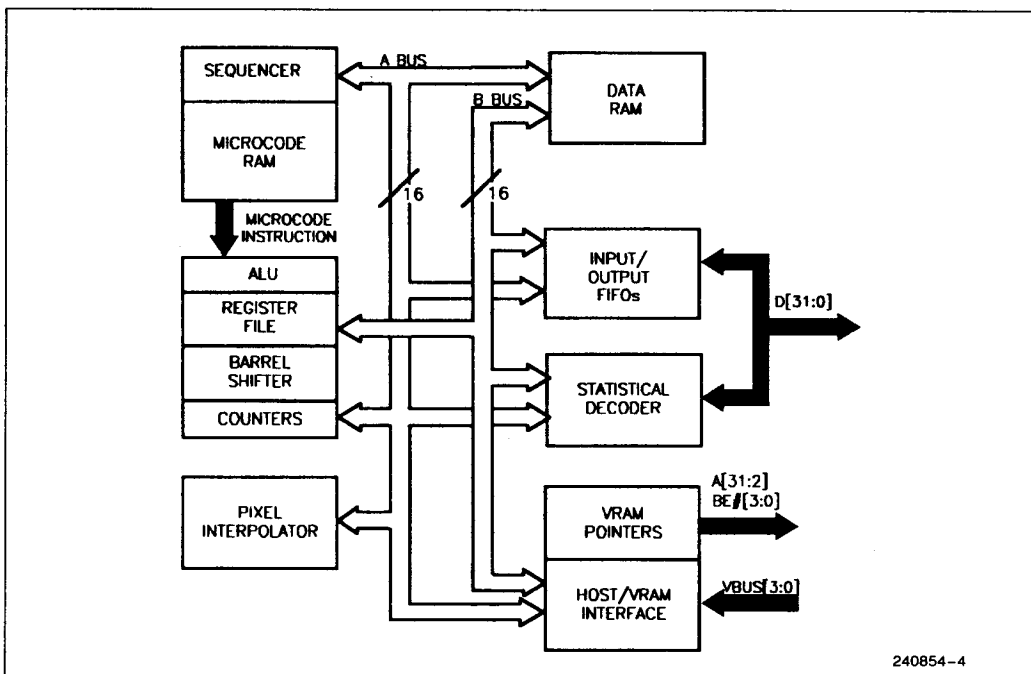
SEQUENCER

MICROCODE RAM

A BUS

B BUS

DATA RAM

16

16

MICROCODE INSTRUCTION

ALU

REGISTER FILE

BARREL SHIFTER

COUNTERS

INPUT/ OUTPUT FIFOs

D[31:0]

STATISTICAL DECODER

PIXEL INTERPOLATOR

A[31:2] BE#[3:0]

VRAM POINTERS

HOST/VRAM INTERFACE

VBUS[3:0]

240854–4